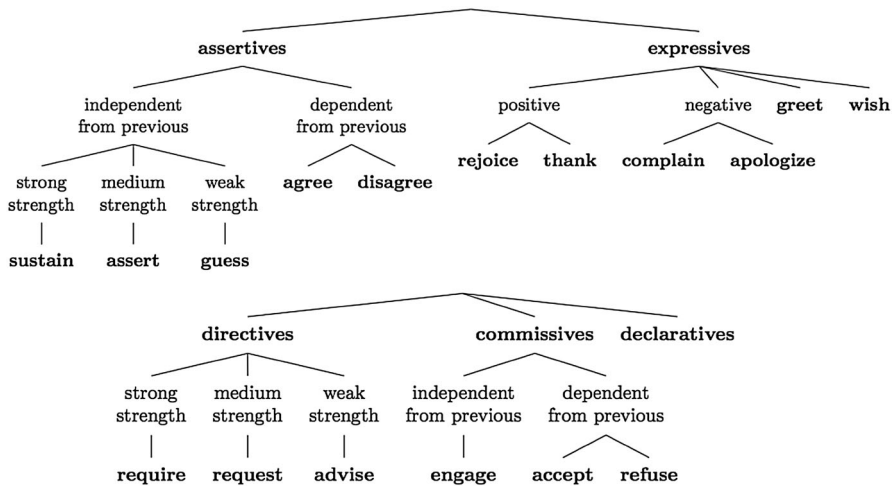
assertives

expressives

independent from previous

dependent from previous

positive

negative

greet

wish

rejoice

thank

complain

apologize

strong strength

medium strength

weak strength

agree

disagree

sustain

assert

guess

directives

commissives

declaratives

strong strength

medium strength

weak strength

independent from previous

dependent from previous

require

request

advise

engage

accept

refuse